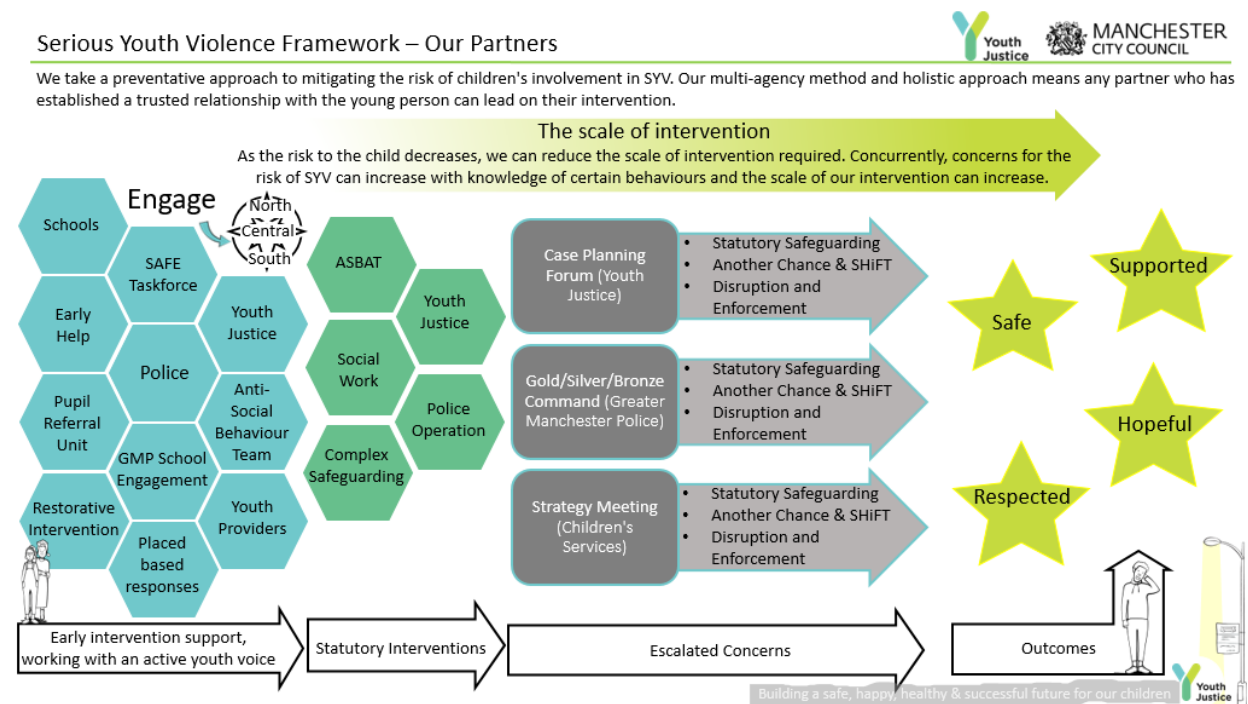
Serious Youth Violence Framework – Our Partners

Youth Justice

MANCHESTER CITY COUNCIL

We take a preventative approach to mitigating the risk of children's involvement in SYV. Our multi-agency method and holistic approach means any partner who has established a trusted relationship with the young person can lead on their intervention.

The scale of intervention

As the risk to the child decreases, we can reduce the scale of intervention required. Concurrently, concerns for the risk of SYV can increase with knowledge of certain behaviours and the scale of our intervention can increase.

Engage

North
Central
South

Schools

SAFE Taskforce

Early Help

Youth Justice

Police

Pupil Referral Unit

Anti-Social Behaviour Team

GMP School Engagement

Restorative Intervention

Youth Providers

Placed based responses

ASBAT

Youth Justice

Social Work

Police Operation

Complex Safeguarding

Case Planning Forum (Youth Justice)

- Statutory Safeguarding
- Another Chance & SHiFT
- Disruption and Enforcement

Gold/Silver/Bronze Command (Greater Manchester Police)

- Statutory Safeguarding
- Another Chance & SHiFT
- Disruption and Enforcement

Strategy Meeting (Children's Services)

- Statutory Safeguarding
- Another Chance & SHiFT
- Disruption and Enforcement

Supported

Safe

Hopeful

Respected

Early intervention support, working with an active youth voice

Statutory Interventions

Escalated Concerns

Outcomes

Building a safe, happy, healthy & successful future for our children

Youth Justice